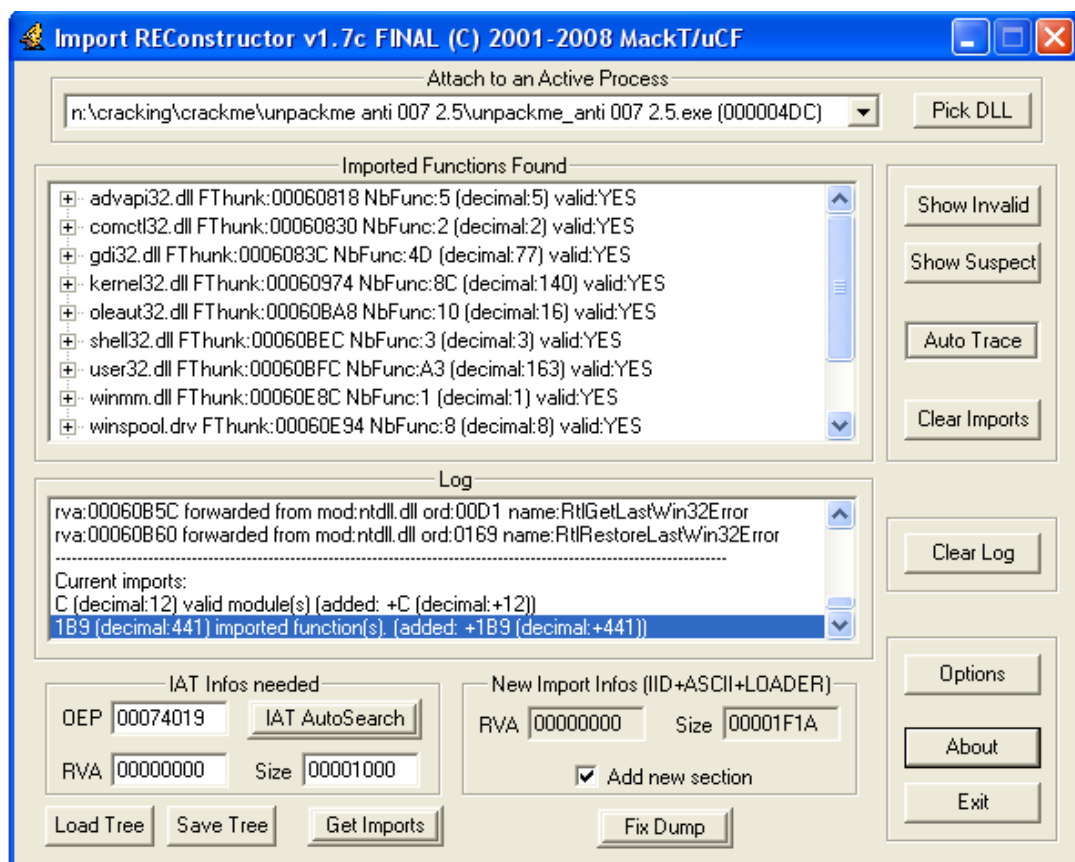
Import REConstructor v1.7c FINAL (C) 2001-2008 MackT/uCF

Attach to an Active Process

n:\cracking\crackme\unpackme anti 007 2.5\unpackme_anti 007 2.5.exe (000004DC)

Pick DLL

Imported Functions Found

advapi32.dll FThunk:00060818 NbFunc:5 (decimal:5) valid:YES
comctl32.dll FThunk:00060830 NbFunc:2 (decimal:2) valid:YES
gdi32.dll FThunk:0006083C NbFunc:4D (decimal:77) valid:YES
kernel32.dll FThunk:00060974 NbFunc:8C (decimal:140) valid:YES
oleaut32.dll FThunk:00060BA8 NbFunc:10 (decimal:16) valid:YES
shell32.dll FThunk:00060BEC NbFunc:3 (decimal:3) valid:YES
user32.dll FThunk:00060BFC NbFunc:A3 (decimal:163) valid:YES
winmm.dll FThunk:00060E8C NbFunc:1 (decimal:1) valid:YES
winspool.drv FThunk:00060E94 NbFunc:8 (decimal:8) valid:YES

Show Invalid

Show Suspect

Auto Trace

Clear Imports

Log

rva:00060B5C forwarded from mod:ntdll.dll ord:00D1 name:RtlGetLastWin32Error
rva:00060B60 forwarded from mod:ntdll.dll ord:0169 name:RtlRestoreLastWin32Error
------------------------------------------------------------------------------------------------
Current imports:
C (decimal:12) valid module(s) (added: +C (decimal:+12))
1B9 (decimal:441) imported function(s). (added: +1B9 (decimal:+441))

Clear Log

IAT Infos needed

OEP 00074019 IAT AutoSearch

RVA 00000000 Size 00001000

New Import Infos (IID+ASCII+LOADER)

RVA 00000000 Size 00001F1A

Add new section

Options

About

Exit

Load Tree Save Tree Get Imports Fix Dump